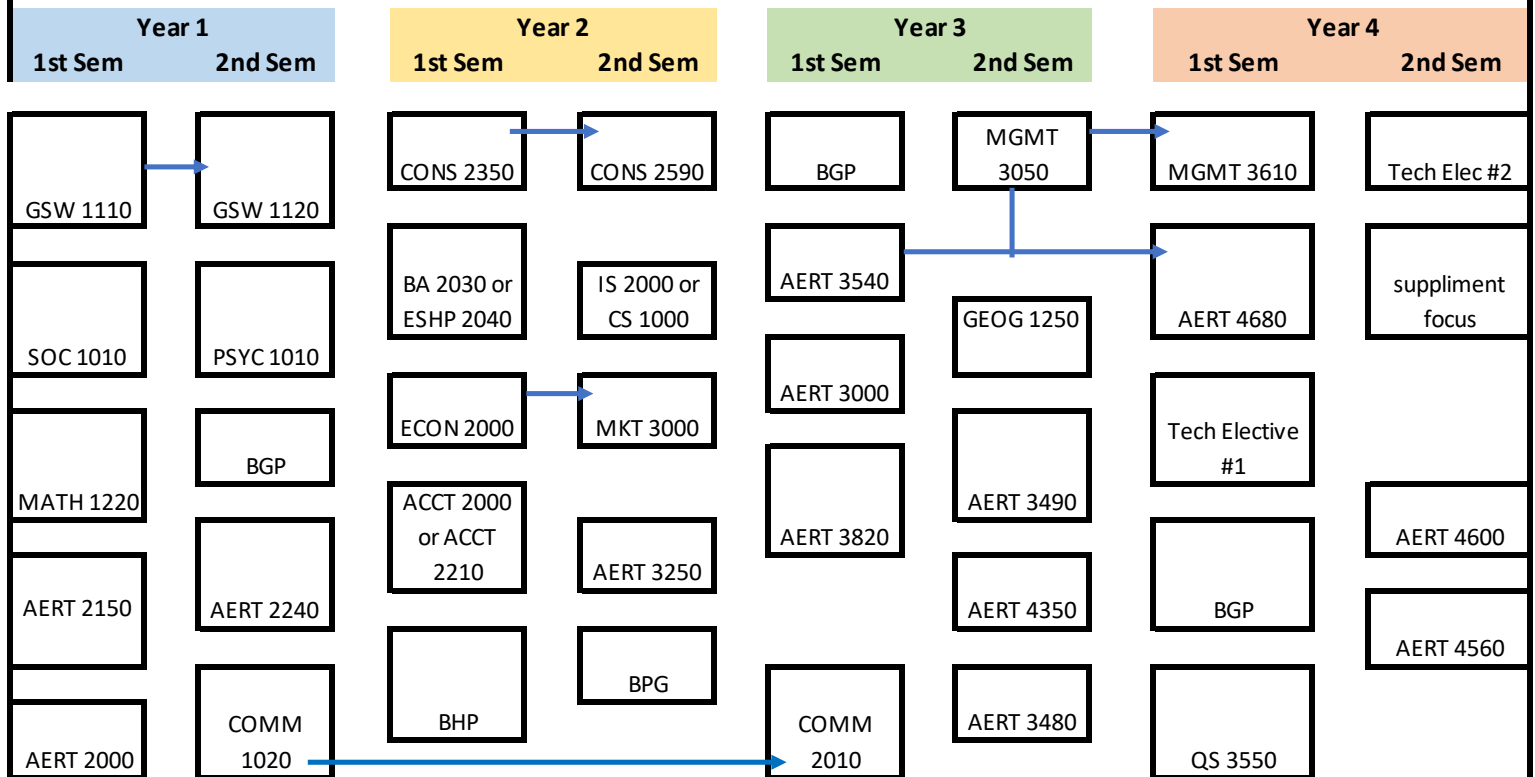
| Year 1 | | Year 2 | | Year 3 | | Year 4 | |
|---|---|---|---|---|---|---|---|
| 1st Sem | 2nd Sem | 1st Sem | 2nd Sem | 1st Sem | 2nd Sem | 1st Sem | 2nd Sem |
| GSW 1110 | GSW 1120 | CONS 2350 | CONS 2590 | BGP | MGMT 3050 | MGMT 3610 | Tech Elec #2 |
| SOC 1010 | PSYC 1010 | BA 2030 or ESHP 2040 | IS 2000 or CS 1000 | AERT 3540 | GEOG 1250 | AERT 4680 | suppliment focus |
| MATH 1220 | BGP | ECON 2000 | MKT 3000 | AERT 3000 | AERT 3490 | Tech Elective #1 | AERT 4600 |
| AERT 2150 | AERT 2240 | ACCT 2000 or ACCT 2210 | AERT 3250 | AERT 3820 | AERT 4350 | BGP | AERT 4560 |
| AERT 2000 | COMM 1020 | BHP | BPG | COMM 2010 | AERT 3480 | QS 3550 | |